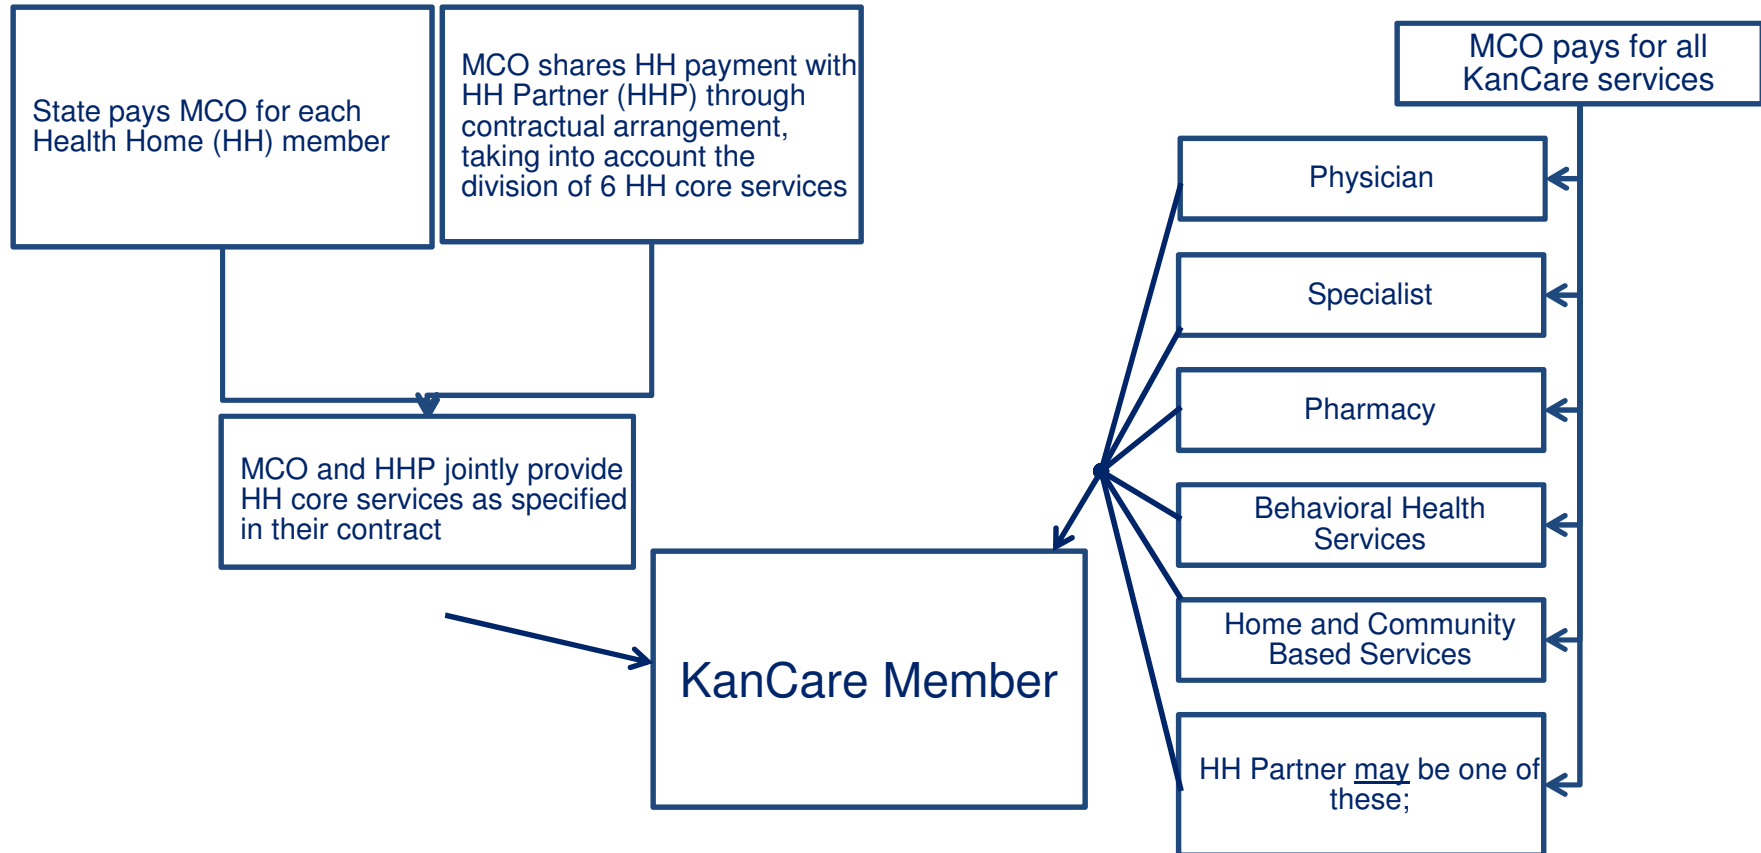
State pays MCO for each Health Home (HH) member

MCO shares HH payment with HH Partner (HHP) through contractual arrangement, taking into account the division of 6 HH core services

MCO and HHP jointly provide HH core services as specified in their contract

KanCare Member

MCO pays for all KanCare services

Physician

Specialist

Pharmacy

Behavioral Health Services

Home and Community Based Services

HH Partner may be one of these;